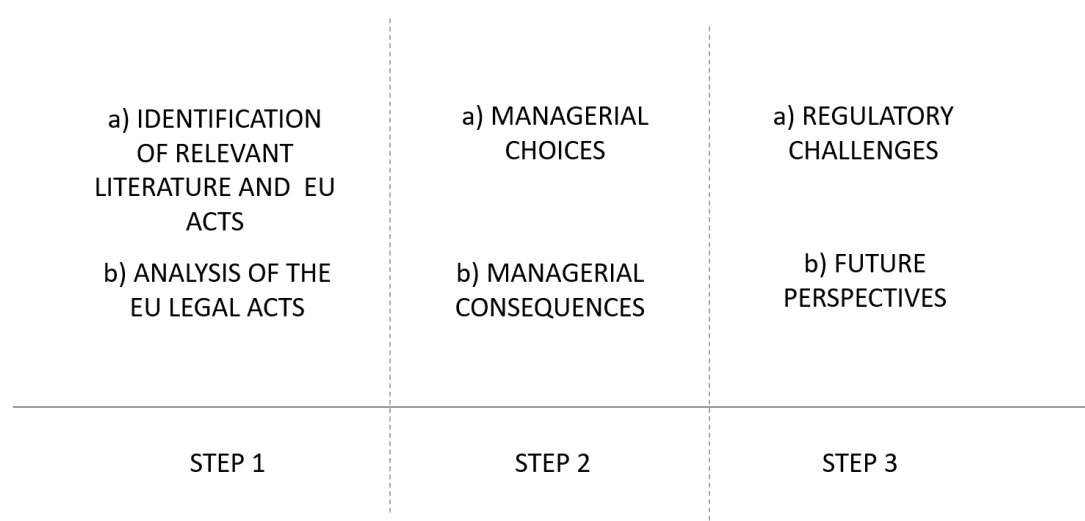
| a) IDENTIFICATION OF RELEVANT LITERATURE AND EU ACTS<br>b) ANALYSIS OF THE EU LEGAL ACTS | a) MANAGERIAL CHOICES<br>b) MANAGERIAL CONSEQUENCES | a) REGULATORY CHALLENGES<br>b) FUTURE PERSPECTIVES |
|---|---|---|
| STEP 1 | STEP 2 | STEP 3 |